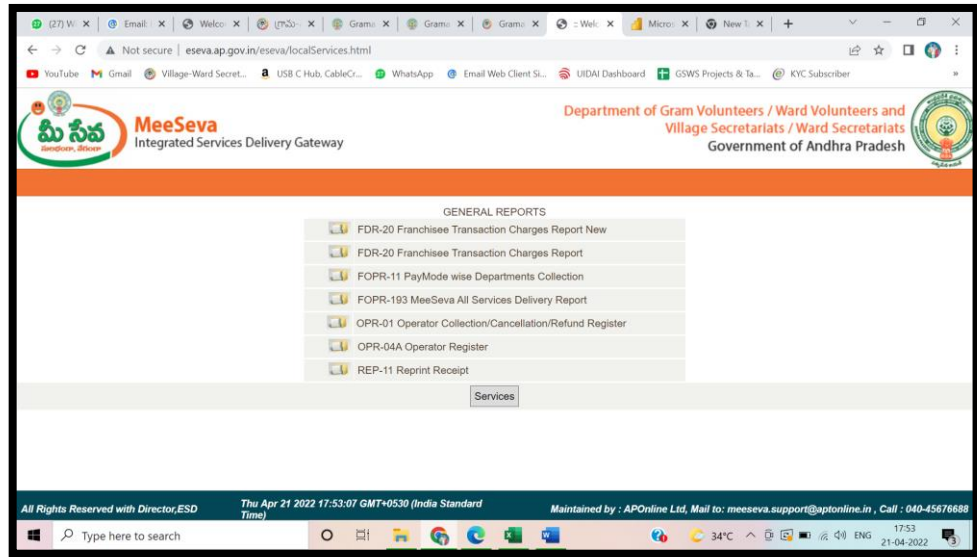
(27) W | Email | Welco | గ్రామ | Grama | Grama | Grama | :: Welc | Micros | New T | +

Not secure | eseva.ap.gov.in/eseva/localServices.html

YouTube Gmail Village-Ward Secret... USB C Hub, CableCr... WhatsApp Email Web Client Si... UIDAI Dashboard GSWS Projects & Ta... KYC Subscriber

మీ సేవ

MeeSeva
Integrated Services Delivery Gateway

Department of Gram Volunteers / Ward Volunteers and Village Secretariats / Ward Secretariats
Government of Andhra Pradesh

GENERAL REPORTS

FDR-20 Franchisee Transaction Charges Report New

FDR-20 Franchisee Transaction Charges Report

FOPR-11 PayMode wise Departments Collection

FOPR-193 MeeSeva All Services Delivery Report

OPR-01 Operator Collection/Cancellation/Refund Register

OPR-04A Operator Register

REP-11 Reprint Receipt

Services

All Rights Reserved with Director,ESD

Thu Apr 21 2022 17:53:07 GMT+0530 (India Standard Time)

Maintained by : APOnline Ltd, Mail to: meeseva.support@aptonline.in , Call : 040-45676688

Type here to search

34°C ENG 17:53 21-04-2022